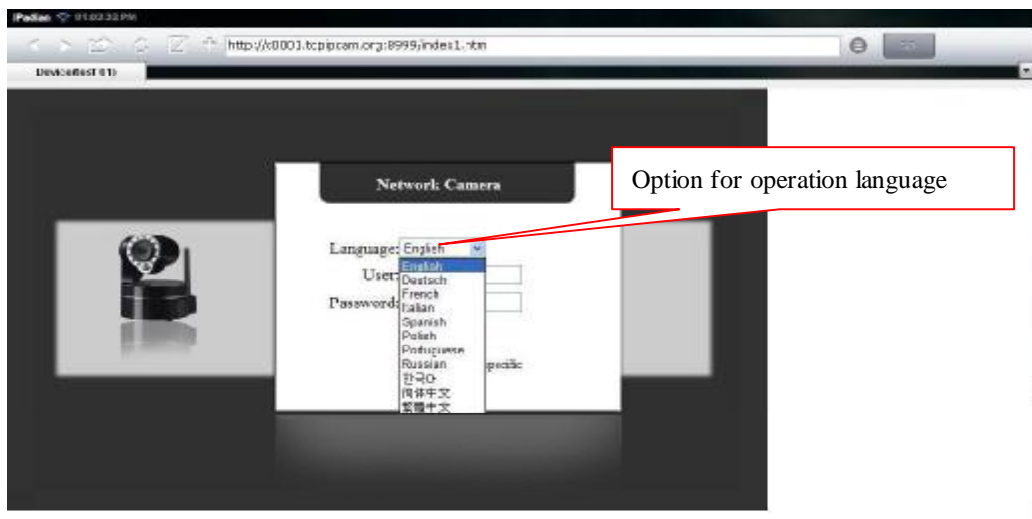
iPadian 01:02:32 PM

http://c0001.tcpipcam.org:8999/index1.htm

DeviceTest (1)

Network Camera

Option for operation language

Language: English
User
Password:

English
Deutsch
French
Italian
Spanish
Polish
Portuguese
Russian
한국어
简体中文
繁體中文

pecific